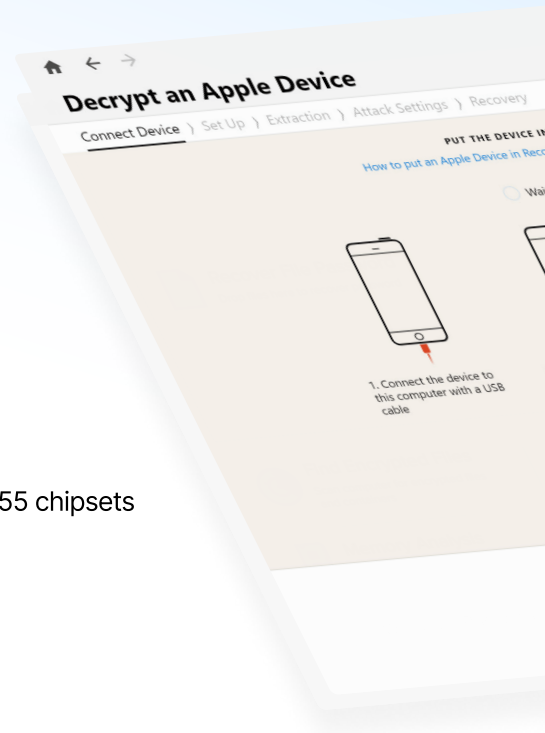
Decrypt an Apple Device

Connect Device 〉 Set Up 〉 Extraction 〉 Attack Settings 〉 Recovery

PUT THE DEVICE I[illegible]

How to put an Apple Device in Reco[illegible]

Wai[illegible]

1. Connect the device to this computer with a USB cable

55 chipsets